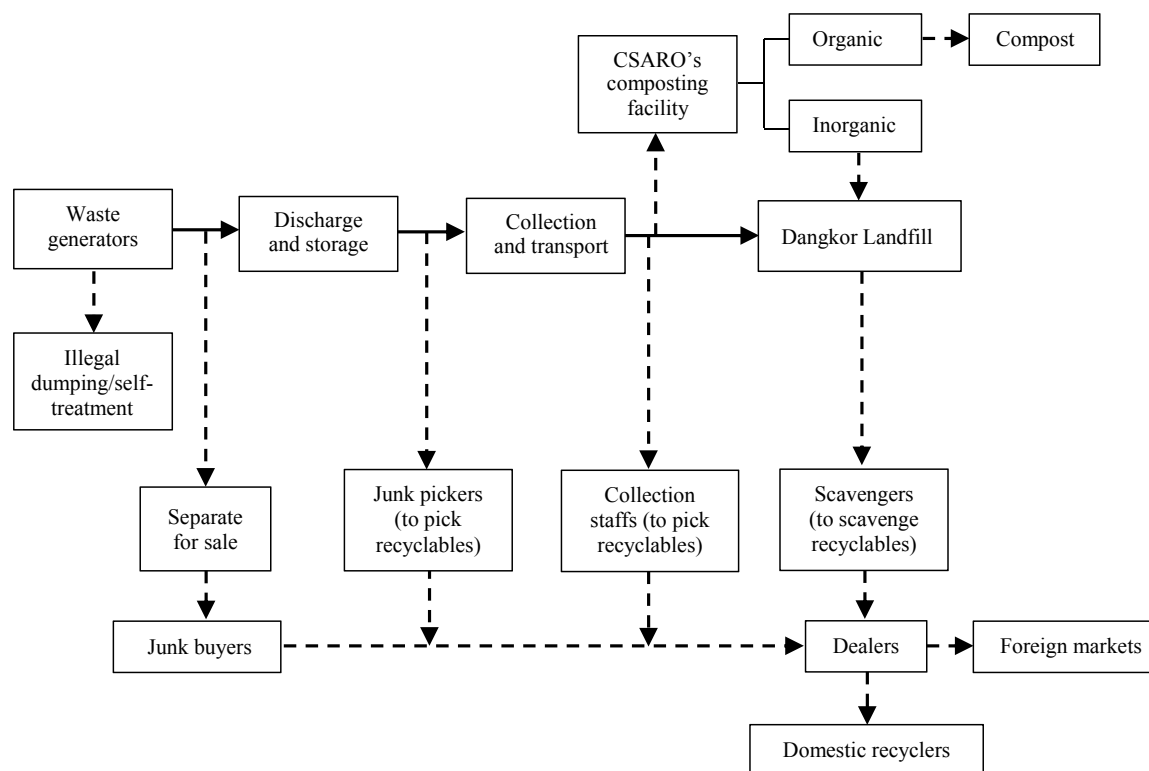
CSARO's composting facility

Organic

Compost

Inorganic

Waste generators

Discharge and storage

Collection and transport

Dangkor Landfill

Illegal dumping/self-treatment

Separate for sale

Junk pickers (to pick recyclables)

Collection staffs (to pick recyclables)

Scavengers (to scavenge recyclables)

Junk buyers

Dealers

Foreign markets

Domestic recyclers